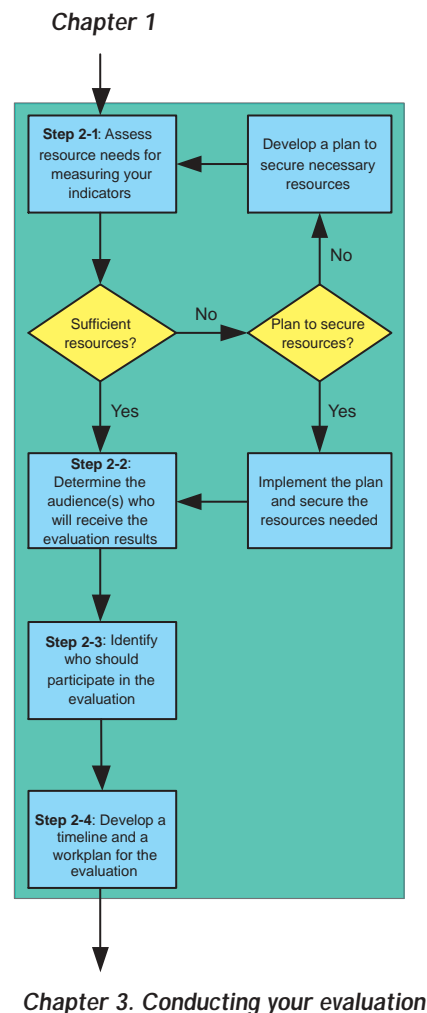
Chapter 1

Step 2-1: Assess resource needs for measuring your indicators

Develop a plan to secure necessary resources

No

Sufficient resources?

No

Plan to secure resources?

Yes

Yes

Step 2-2: Determine the audience(s) who will receive the evaluation results

Implement the plan and secure the resources needed

Step 2-3: Identify who should participate in the evaluation

Step 2-4: Develop a timeline and a workplan for the evaluation

Chapter 3. Conducting your evaluation